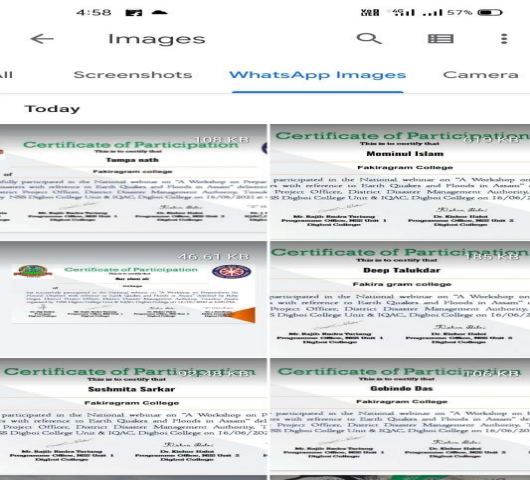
4:58

57%

Images

All Screenshots WhatsApp Images Camera

Today

Certificate of Participation
108 KB
Tampa nath
Fakiragram college
participated in the National webinar on "A Workshop on ... with reference to Earth Quakes and Floods in Assam" delivered ... Project Office, District Disaster Management Authority ... NSS Digboi College Unit & IQAC, Digboi College on 16/06/2021
Mr. Rajib Rudra Tariang
Programme Officer, NSS Unit 1
Digboi College
Dr. Kishor Haloi
Programme Officer, NSS Unit 2
Digboi College

Certificate of Participation
610 KB
This is to certify that
Mominul Islam
Fakiragram College
participated in the National webinar on "A Workshop on ... with reference to Earth Quakes and Floods in Assam" deli... Project Office, District Disaster Management Authority ... NSS Digboi College Unit & IQAC, Digboi College on 16/06/...
Mr. Rajib Rudra Tariang
Programme Officer, NSS Unit 1
Digboi College
Dr. Kishor Haloi
Programme Officer, NSS Unit 2
Digboi College

Certificate of Participation
46.61 KB
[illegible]

Certificate of Participation
185 KB
This is to certify that
Deep Talukdar
Fakira gram college
participated in the National webinar on "A Workshop on ... with reference to Earth Quakes and Floods in Assam" ... Project Office, District Disaster Management Authority ... NSS Digboi College Unit & IQAC, Digboi College on 16/06/...
Mr. Rajib Rudra Tariang
Programme Officer, NSS Unit 1
Digboi College
Dr. Kishor Haloi
Programme Officer, NSS Unit 2
Digboi College

Certificate of Participation
This is to certify that
Sushmita Sarkar
Fakiragram College
participated in the National webinar on "A Workshop on ... with reference to Earth Quakes and Floods in Assam" del... Project Office, District Disaster Management Authority ... NSS Digboi College Unit & IQAC, Digboi College on 16/06/20...
Mr. Rajib Rudra Tariang
Programme Officer, NSS Unit 1
Digboi College
Dr. Kishor Haloi
Programme Officer, NSS Unit 2
Digboi College

Certificate of Participation
This is to certify that
Gobinda Das
Fakiragram College
participated in the National webinar on "A Workshop on ... with reference to Earth Quakes and Floods in Assam" de... Project Office, District Disaster Management Authority ... NSS Digboi College Unit & IQAC, Digboi College on 16/06/20...
Mr. Rajib Rudra Tariang
Programme Officer, NSS Unit 1
Digboi College
Dr. Kishor Haloi
Programme Officer, NSS Unit 2
Digboi College